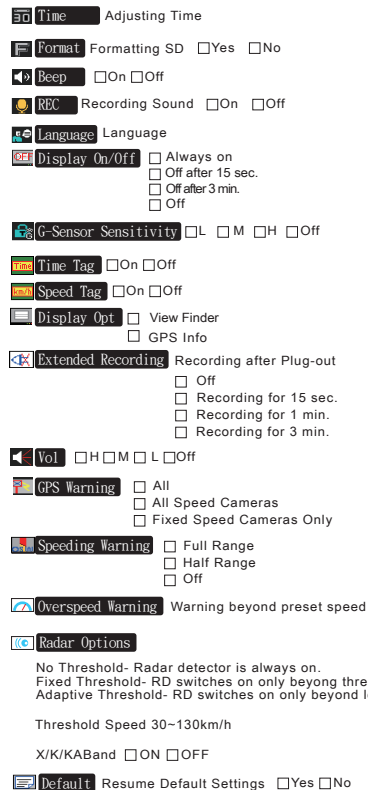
Time Adjusting Time

Format Formatting SD □Yes □No

Beep □On □Off

REC Recording Sound □On □Off

Language Language

Display On/Off □ Always on
□ Off after 15 sec.
□ Off after 3 min.
□ Off

G-Sensor Sensitivity □L □M □H □Off

Time Tag □On □Off

Speed Tag □On □Off

Display Opt □ View Finder
□ GPS Info

Extended Recording Recording after Plug-out
□ Off
□ Recording for 15 sec.
□ Recording for 1 min.
□ Recording for 3 min.

Vol □H □M □L □Off

GPS Warning □ All
□ All Speed Cameras
□ Fixed Speed Cameras Only

Speeding Warning □ Full Range
□ Half Range
□ Off

Overspeed Warning Warning beyond preset speed

Radar Options

No Threshold- Radar detector is always on.
Fixed Threshold- RD switches on only beyong thre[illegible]
Adaptive Threshold- RD switches on only beyond l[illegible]

Threshold Speed 30~130km/h

X/K/KABand □ON □OFF

Default Resume Default Settings □Yes □No